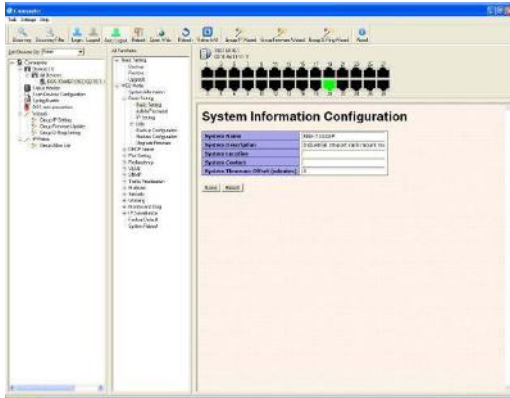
System Information Configuration

| System Name | |
|---|---|
| System Description | Industrial 16-port rack mount sw |
| System Location | |
| System Contact | |
| System Timezone Offset (minutes) | 0 |

Apply Refresh